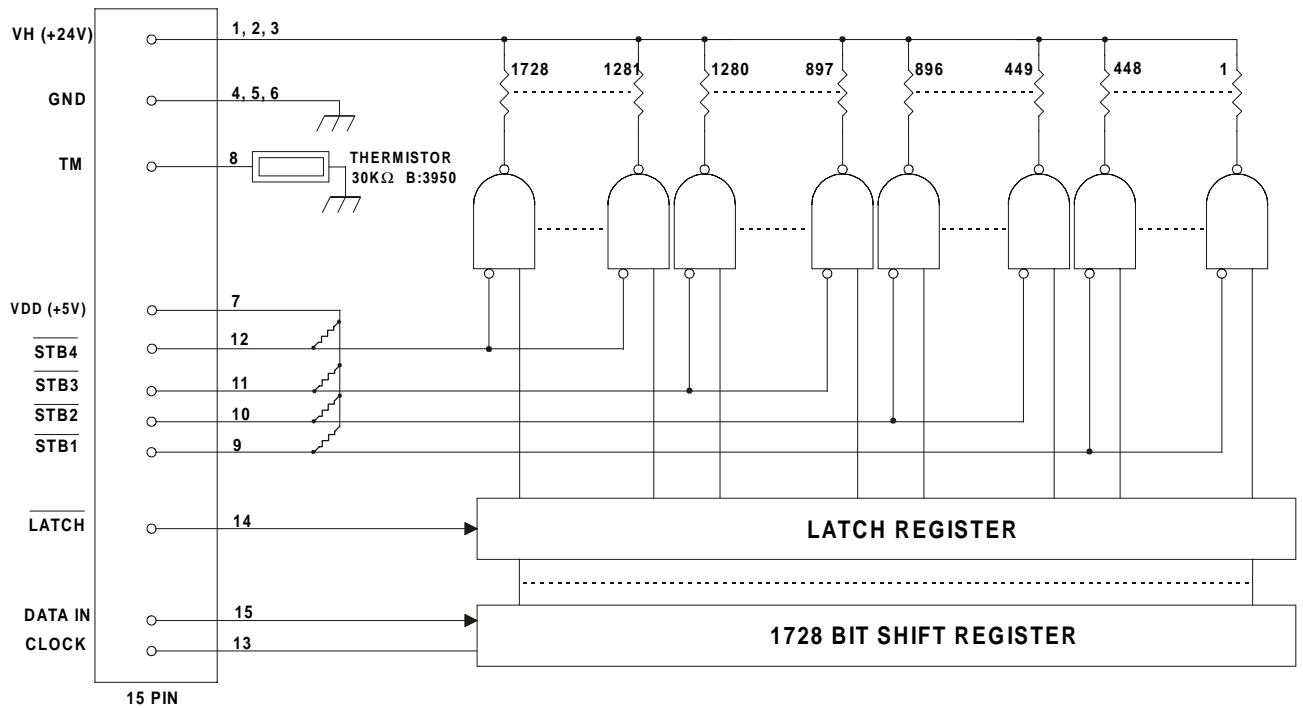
VH (+24V)
1, 2, 3
1728
1281
1280
897
896
449
448
1
GND
4, 5, 6
TM
8
THERMISTOR
30K$\Omega$ B:3950
VDD (+5V)
7
$\overline{STB4}$
12
$\overline{STB3}$
11
$\overline{STB2}$
10
$\overline{STB1}$
9
$\overline{LATCH}$
14
LATCH REGISTER
DATA IN
15
CLOCK
13
1728 BIT SHIFT REGISTER
15 PIN